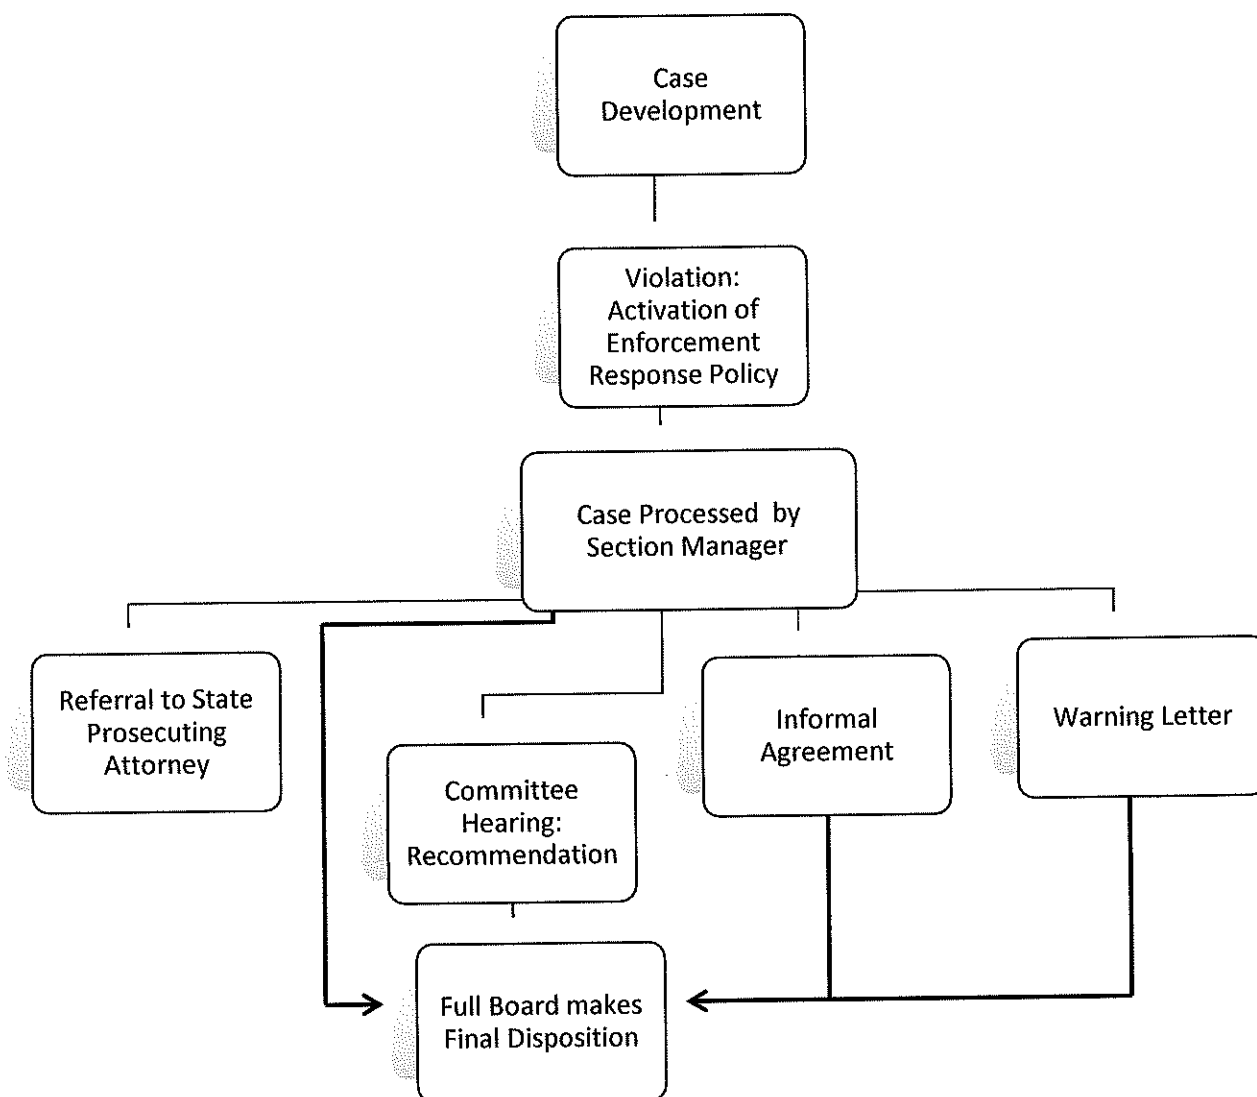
Case Development

Violation: Activation of Enforcement Response Policy

Case Processed by Section Manager

Referral to State Prosecuting Attorney

Committee Hearing: Recommendation

Informal Agreement

Warning Letter

Full Board makes Final Disposition